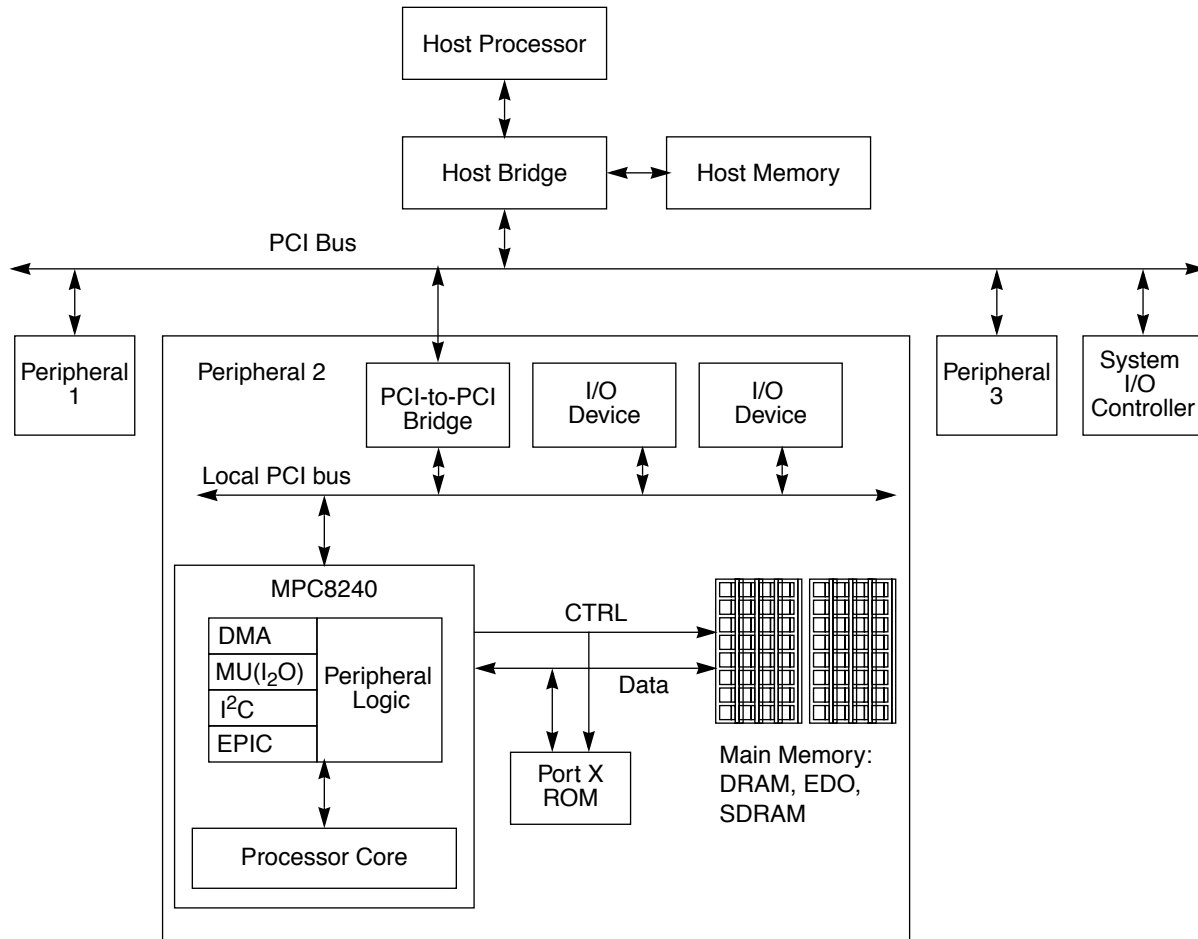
Host Processor

Host Bridge

Host Memory

PCI Bus

Peripheral 1

Peripheral 2

PCI-to-PCI Bridge

I/O Device

I/O Device

Peripheral 3

System I/O Controller

Local PCI bus

MPC8240

DMA

MU($I_2O$)

$I^2C$

EPIC

Peripheral Logic

CTRL

Data

Port X ROM

Main Memory: DRAM, EDO, SDRAM

Processor Core